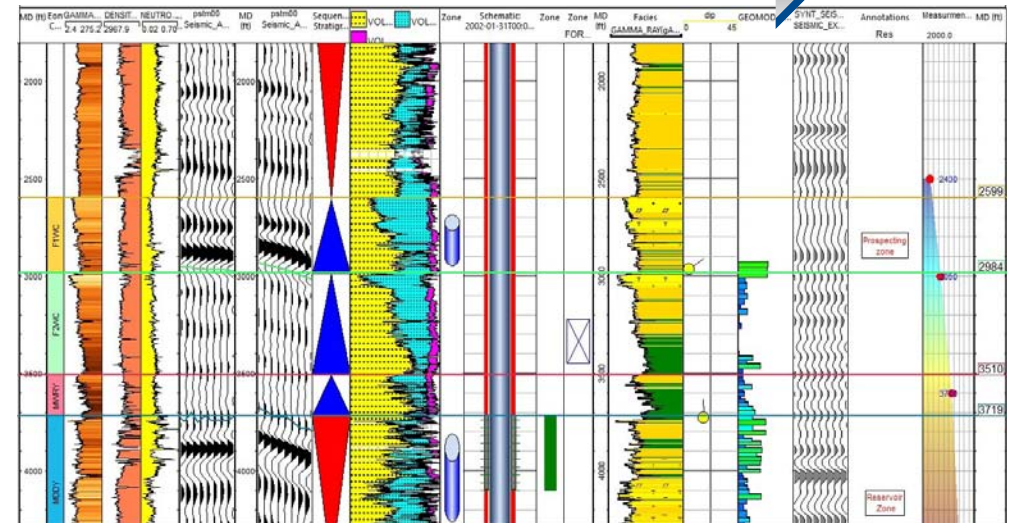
MD (ft) Eom C... GAMMA... 2.4 275.2 DENSIT... 2967.9 NEUTRO... 0.02 0.70 pstm00 Seismic_A... MD (ft) pstm00 Seismic_A... Sequen... Stratigr... VOL... VOL... LIQU Zone Schematic 2002-01-31T00:0... Zone Zone FOR... MD (ft) Facies GAMMA_RAY(gA... dip 0 45 GEOMOD SYNT_SEIS... SEISMIC_EX... Annotations Res Measuremen... 2000.0 MD (ft)

2000
2500
3000
3500
4000

FYWC
F2WC
MWRY
MDDY

2000
2500
3000
3500
4000

2000
2500
3000
3500
4000

Prospecting zone
Reservoir Zone

2430
2599
2984
3510
3719